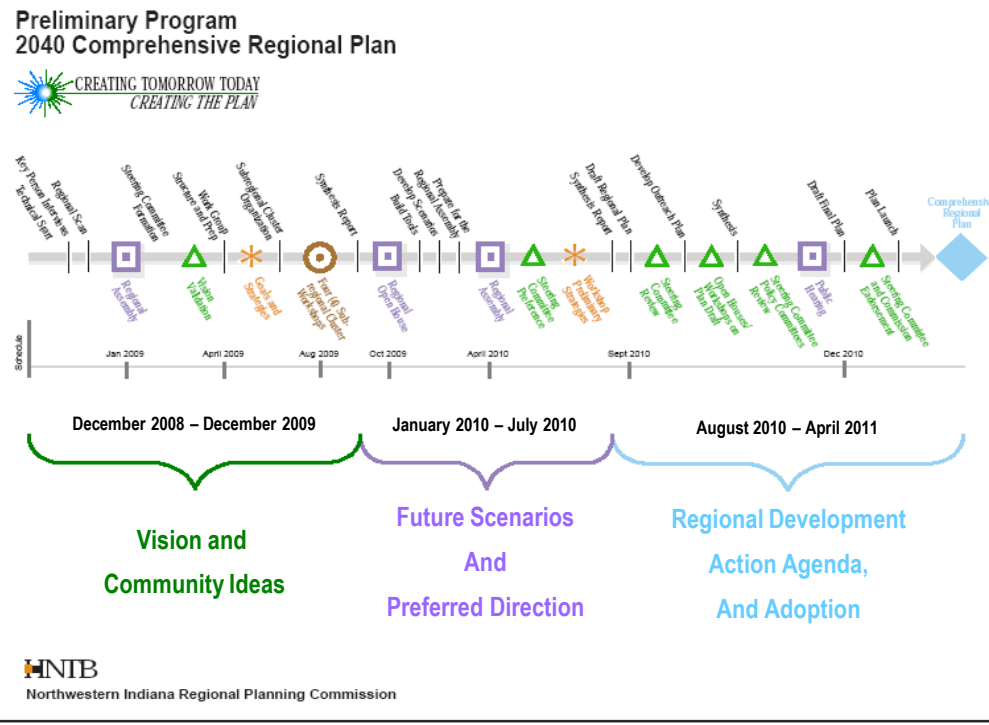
Preliminary Program
2040 Comprehensive Regional Plan

CREATING TOMORROW TODAY
CREATING THE PLAN

Key Person Interviews
Technical Start
Regional Scan
Steering Committee Formation
Work Group Structure and Prep
Subregional Cluster Organization
Synthesis Report
Develop Scenarios
Build Tools
Prepare for the Regional Assembly
Draft Regional Plan
Synthesis Report
Develop Outreach Plan
Synthesis
Draft Final Plan
Plan Launch
Comprehensive Regional Plan

Regional Assembly
Vision Validation
Goals and Strategies
Four (4) Sub-regional Cluster Workshops
Regional Open House
Regional Assembly
Steering Committee Preference
Workshop Preliminary Strategies
Steering Committee Review
Open Houses/ Workshops on Plan Draft
Steering Committee Policy Committees Review
Public Hearing
Steering Committee and Commission Endorsement

Schedule
Jan 2009
April 2009
Aug 2009
Oct 2009
April 2010
Sept 2010
Dec 2010

December 2008 – December 2009
January 2010 – July 2010
August 2010 – April 2011

Vision and Community Ideas

Future Scenarios And Preferred Direction

Regional Development Action Agenda, And Adoption

HNTB
Northwestern Indiana Regional Planning Commission